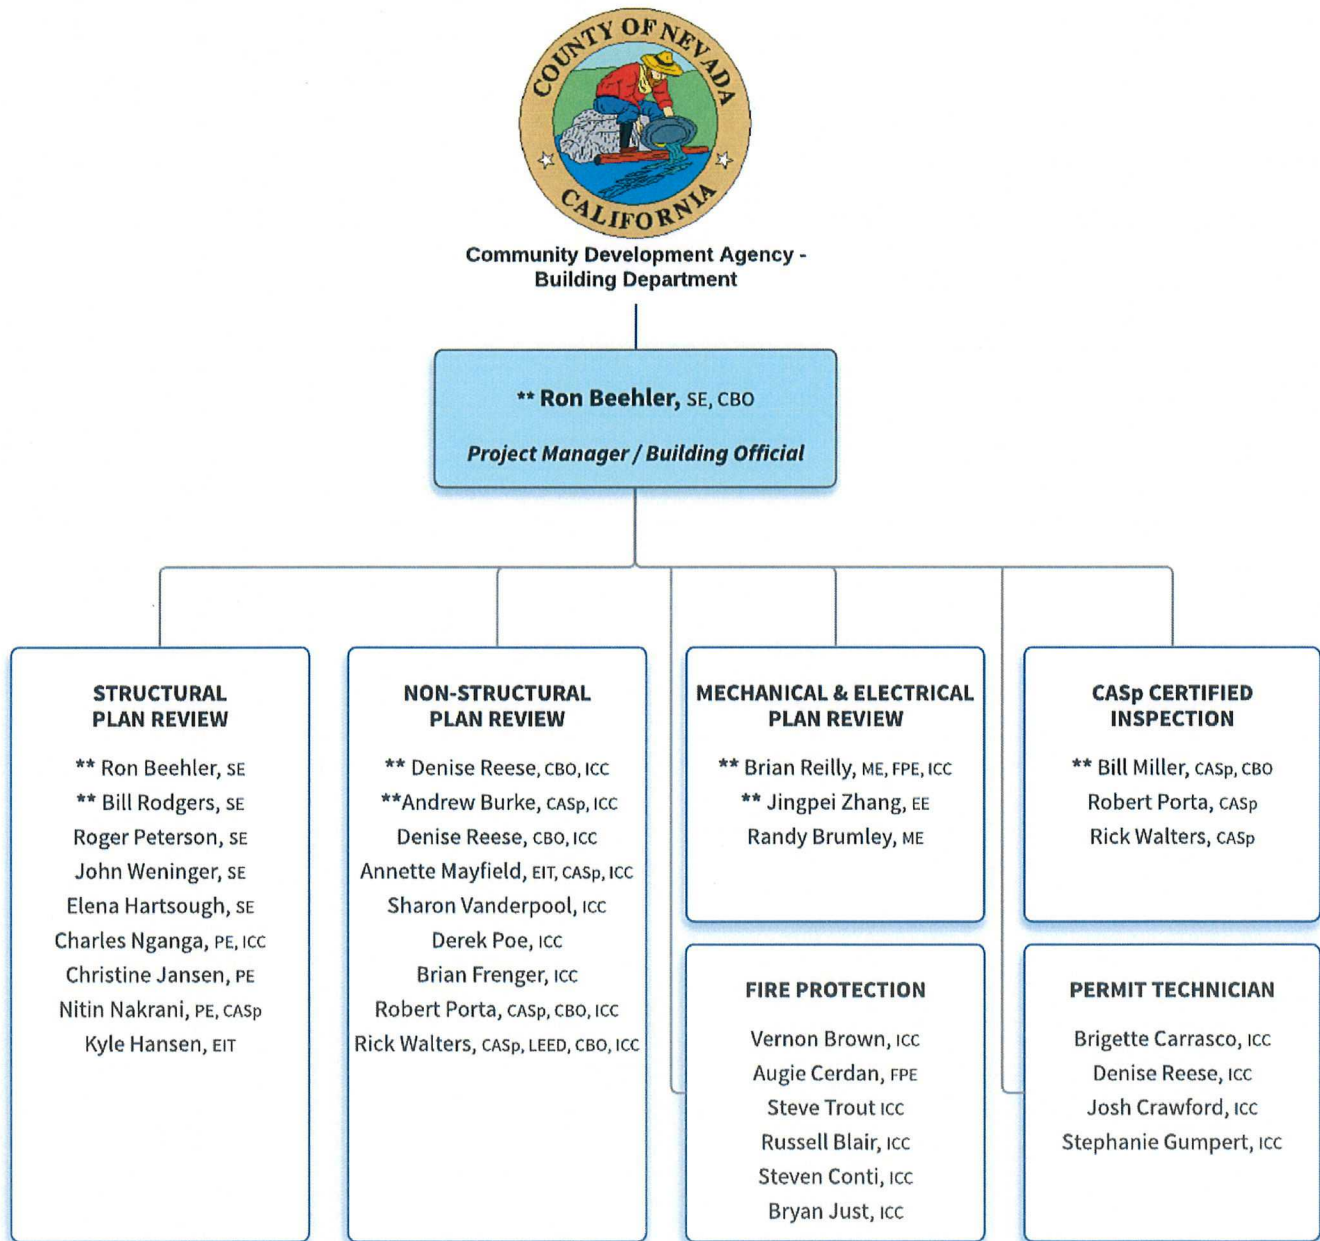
COUNTY OF NEVADA
CALIFORNIA

Community Development Agency - Building Department

** Ron Beehler, SE, CBO

Project Manager / Building Official

STRUCTURAL PLAN REVIEW

** Ron Beehler, SE
** Bill Rodgers, SE
Roger Peterson, SE
John Weninger, SE
Elena Hartsough, SE
Charles Nganga, PE, ICC
Christine Jansen, PE
Nitin Nakrani, PE, CASp
Kyle Hansen, EIT

NON-STRUCTURAL PLAN REVIEW

** Denise Reese, CBO, ICC
**Andrew Burke, CASp, ICC
Denise Reese, CBO, ICC
Annette Mayfield, EIT, CASp, ICC
Sharon Vanderpool, ICC
Derek Poe, ICC
Brian Frenger, ICC
Robert Porta, CASp, CBO, ICC
Rick Walters, CASp, LEED, CBO, ICC

MECHANICAL & ELECTRICAL PLAN REVIEW

** Brian Reilly, ME, FPE, ICC
** Jingpei Zhang, EE
Randy Brumley, ME

FIRE PROTECTION

Vernon Brown, ICC
Augie Cerdan, FPE
Steve Trout ICC
Russell Blair, ICC
Steven Conti, ICC
Bryan Just, ICC

CASp CERTIFIED INSPECTION

** Bill Miller, CASp, CBO
Robert Porta, CASp
Rick Walters, CASp

PERMIT TECHNICIAN

Brigette Carrasco, ICC
Denise Reese, ICC
Josh Crawford, ICC
Stephanie Gumpert, ICC